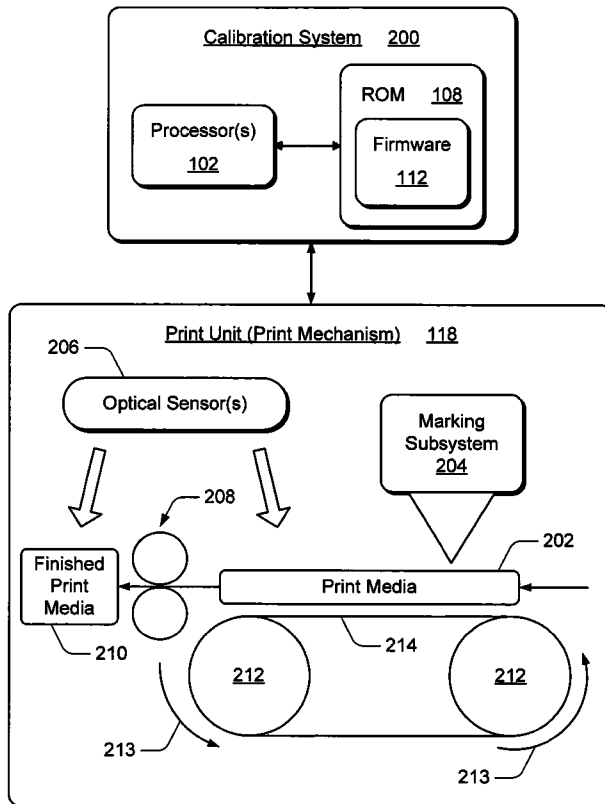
Calibration System 200

Processor(s)
102

ROM 108

Firmware
112

Print Unit (Print Mechanism) 118

206

Optical Sensor(s)

Marking Subsystem
204

208

202

Finished Print Media

Print Media

210

214

212

212

213

213